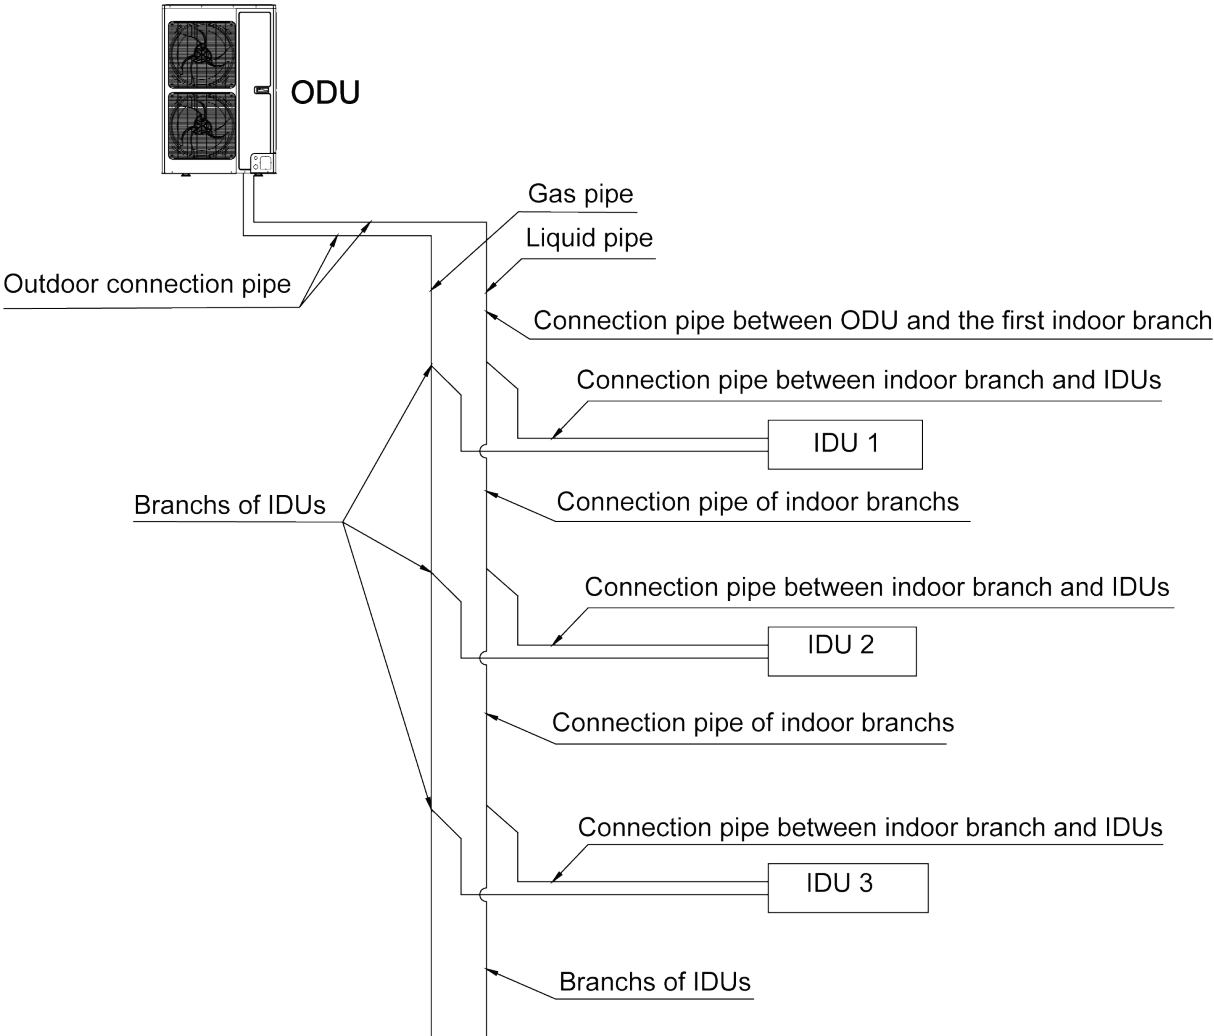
ODU

Gas pipe

Liquid pipe

Outdoor connection pipe

Connection pipe between ODU and the first indoor branch

Connection pipe between indoor branch and IDUs

IDU 1

Branchs of IDUs

Connection pipe of indoor branchs

Connection pipe between indoor branch and IDUs

IDU 2

Connection pipe of indoor branchs

Connection pipe between indoor branch and IDUs

IDU 3

Branchs of IDUs